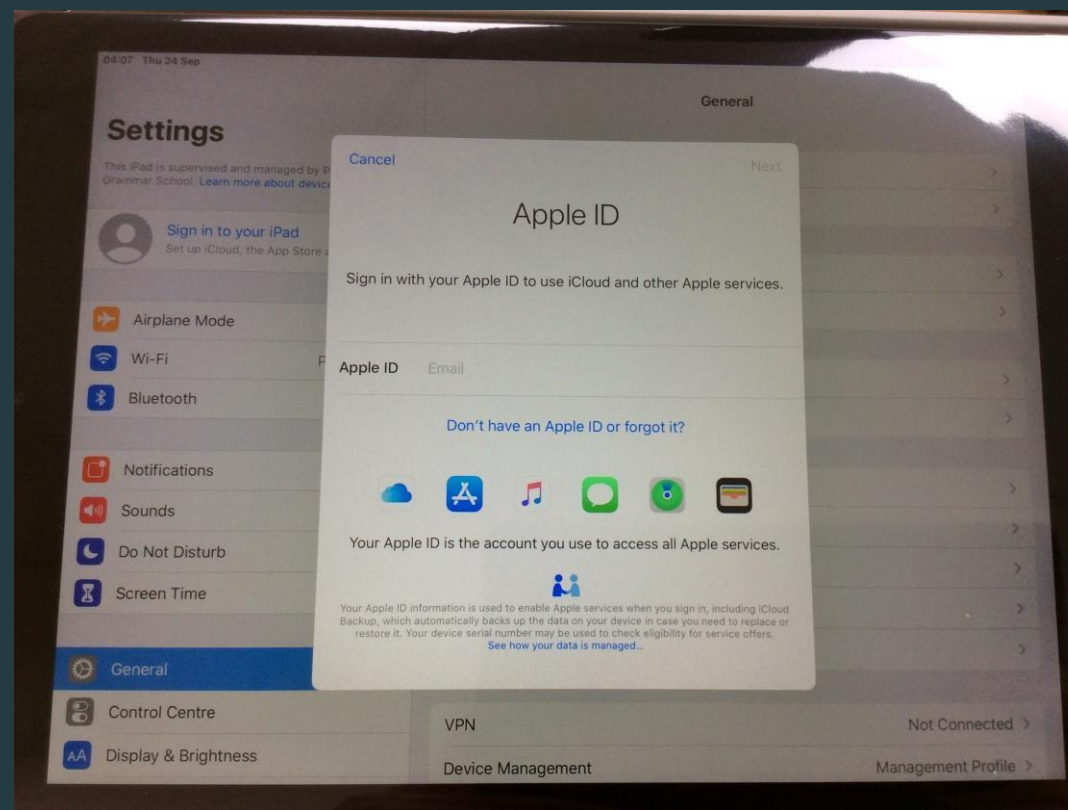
04:07 Thu 24 Sep

General

Settings

This iPad is supervised and managed by P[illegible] Grammar School. Learn more about device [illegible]

Sign in to your iPad
Set up iCloud, the App Store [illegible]

Airplane Mode

Wi-Fi

Bluetooth

Notifications

Sounds

Do Not Disturb

Screen Time

General

Control Centre

Display & Brightness

Cancel

Next

Apple ID

Sign in with your Apple ID to use iCloud and other Apple services.

Apple ID Email

Don't have an Apple ID or forgot it?

Your Apple ID is the account you use to access all Apple services.

Your Apple ID information is used to enable Apple services when you sign in, including iCloud Backup, which automatically backs up the data on your device in case you need to replace or restore it. Your device serial number may be used to check eligibility for service offers. See how your data is managed...

VPN Not Connected

Device Management Management Profile